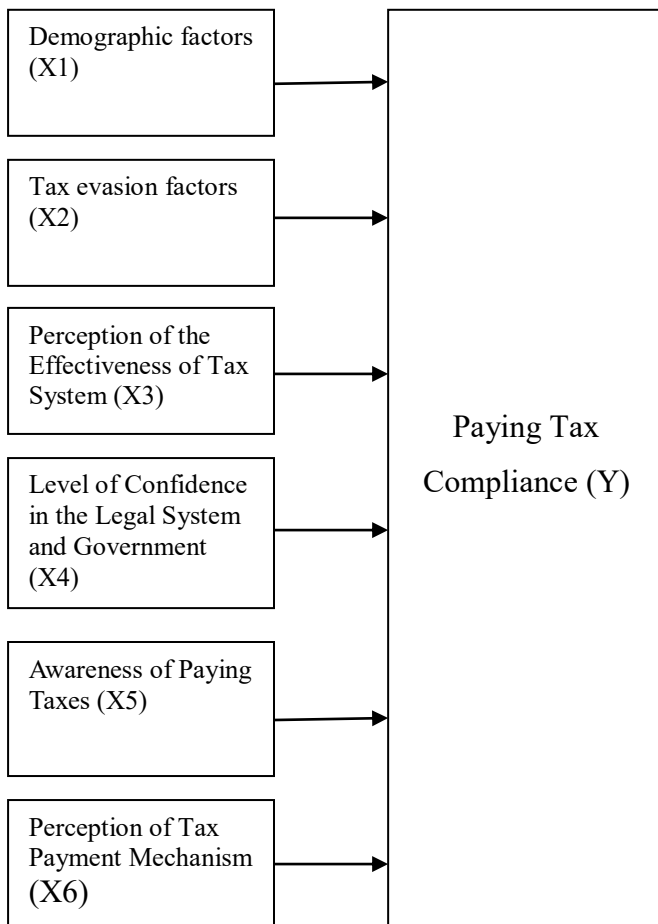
Demographic factors (X1)

Tax evasion factors (X2)

Perception of the Effectiveness of Tax System (X3)

Level of Confidence in the Legal System and Government (X4)

Awareness of Paying Taxes (X5)

Perception of Tax Payment Mechanism (X6)

Paying Tax Compliance (Y)